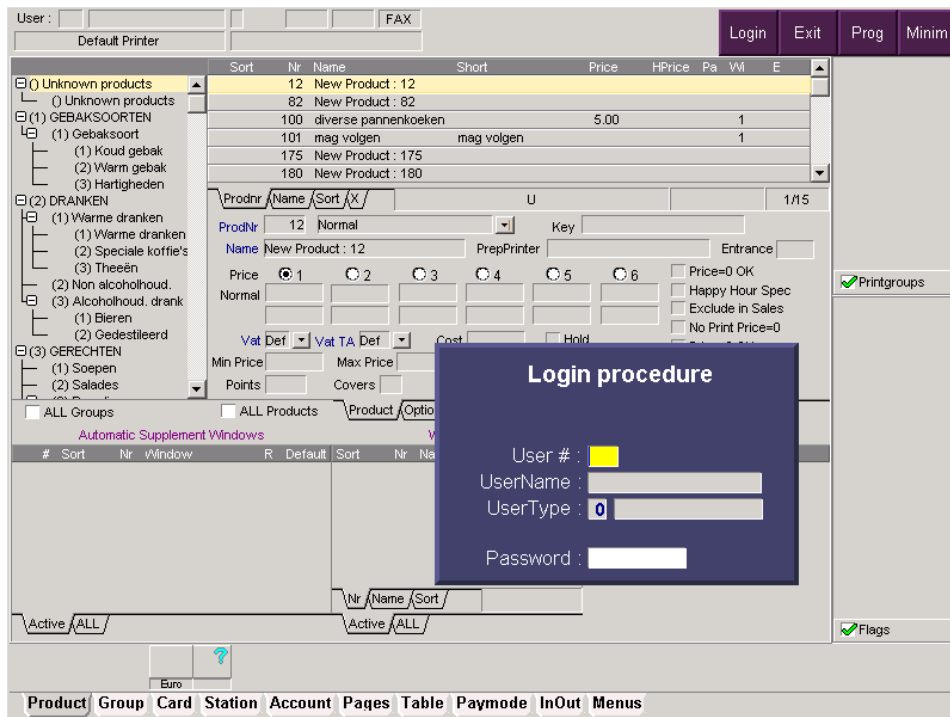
User :
FAX
Default Printer
Login
Exit
Prog
Minim

() Unknown products
() Unknown products
(1) GEBAKSOORTEN
(1) Gebaksoort
(1) Koud gebak
(2) Warm gebak
(3) Hartigheden
(2) DRANKEN
(1) Warme dranken
(1) Warme dranken
(2) Speciale koffie's
(3) Theeën
(2) Non alcoholhoud.
(3) Alcoholhoud. drank
(1) Bieren
(2) Gedestileerd
(3) GERECHTEN
(1) Soepen
(2) Salades

| Sort | Nr | Name | Short | Price | HPrice | Pa | Wi | E |
|---|---|---|---|---|---|---|---|---|
| | 12 | New Product : 12 | | | | | | |
| | 82 | New Product : 82 | | | | | | |
| | 100 | diverse pannenkoeken | | 5.00 | | | 1 | |
| | 101 | mag volgen | mag volgen | | | | 1 | |
| | 175 | New Product : 175 | | | | | | |
| | 180 | New Product : 180 | | | | | | |

Prodnr Name Sort X
U
1/15
ProdNr 12 Normal
Key
Name New Product : 12
PrepPrinter
Entrance
Price 1 2 3 4 5 6
Normal
Price=0 OK
Happy Hour Spec
Exclude in Sales
No Print Price=0
Vat Def Vat TA Def
Cost
Hold
Min Price
Max Price
Points
Covers
Printgroups

ALL Groups
ALL Products
Product Optio
Automatic Supplement Windows
W
# Sort Nr Window R Default
Sort Nr Na
Nr Name Sort
Active ALL
Active ALL
Flags

Login procedure
User # :
UserName :
UserType : 0
Password :

Euro
?
Product Group Card Station Account Pages Table Paymode InOut Menus